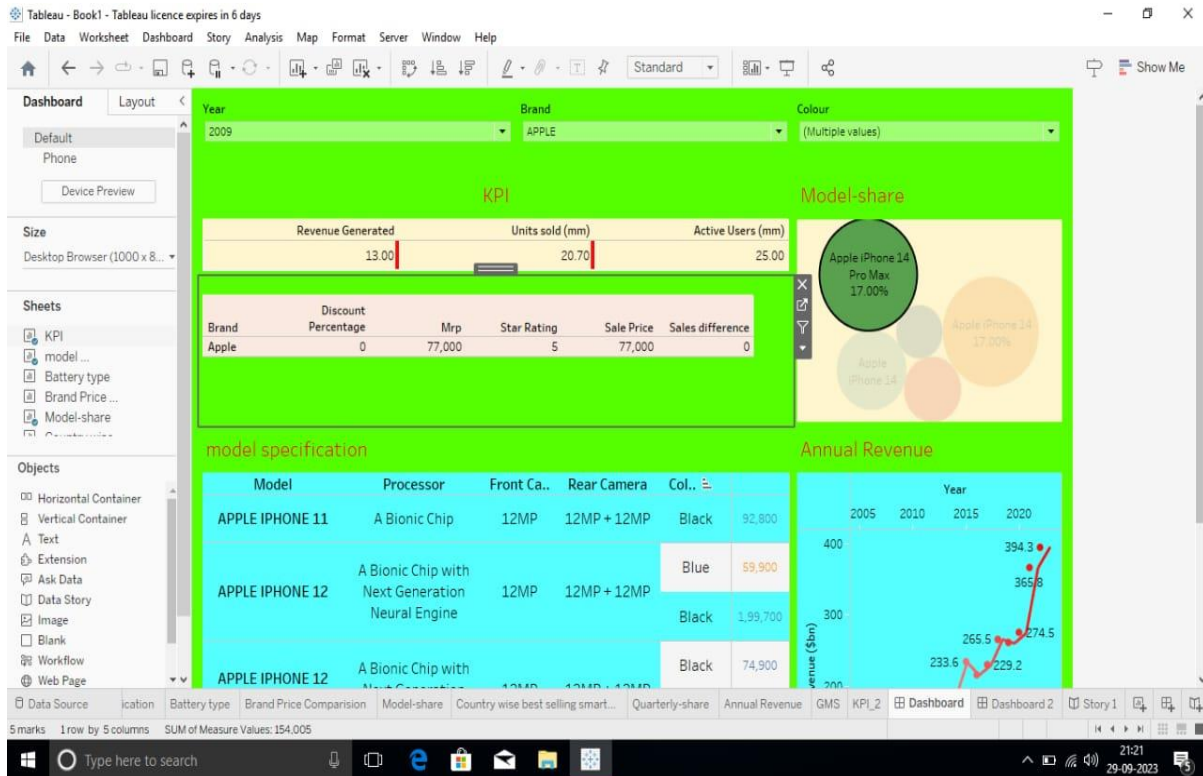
Tableau - Book1 - Tableau licence expires in 6 days

File Data Worksheet Dashboard Story Analysis Map Format Server Window Help

Standard

Show Me

Dashboard Layout

Default
Phone

Device Preview

Size

Desktop Browser (1000 x 8...

Sheets

KPI
model ...
Battery type
Brand Price ...
Model-share

Objects

Horizontal Container
Vertical Container
Text
Extension
Ask Data
Data Story
Image
Blank
Workflow
Web Page

Year
2009

Brand
APPLE

Colour
(Multiple values)

KPI

Model-share

| Revenue Generated | Units sold (mm) | Active Users (mm) |
|---|---|---|
| 13.00 | 20.70 | 25.00 |

| Brand | Discount Percentage | Mrp | Star Rating | Sale Price | Sales difference |
|---|---|---|---|---|---|
| Apple | 0 | 77,000 | 5 | 77,000 | 0 |

Apple iPhone 14 Pro Max 17.00%

Apple iPhone 14 17.00%

Apple iPhone 14

model specification

Annual Revenue

| Model | Processor | Front Ca.. | Rear Camera | Col.. | |
|---|---|---|---|---|---|
| APPLE IPHONE 11 | A Bionic Chip | 12MP | 12MP + 12MP | Black | 92,800 |
| APPLE IPHONE 12 | A Bionic Chip with Next Generation Neural Engine | 12MP | 12MP + 12MP | Blue | 59,900 |
| | | | | Black | 1,99,700 |
| APPLE IPHONE 12 | A Bionic Chip with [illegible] | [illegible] | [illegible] | Black | 74,900 |

Year
2005 2010 2015 2020

400
300
200
enue ($bn)

394.3
365.8
265.5
274.5
233.6
229.2

Data Source ication Battery type Brand Price Comparision Model-share Country wise best selling smart... Quarterly-share Annual Revenue GMS KPI_2 Dashboard Dashboard 2 Story 1

5 marks 1 row by 5 columns SUM of Measure Values: 154,005

Type here to search

21:21
29-09-2023